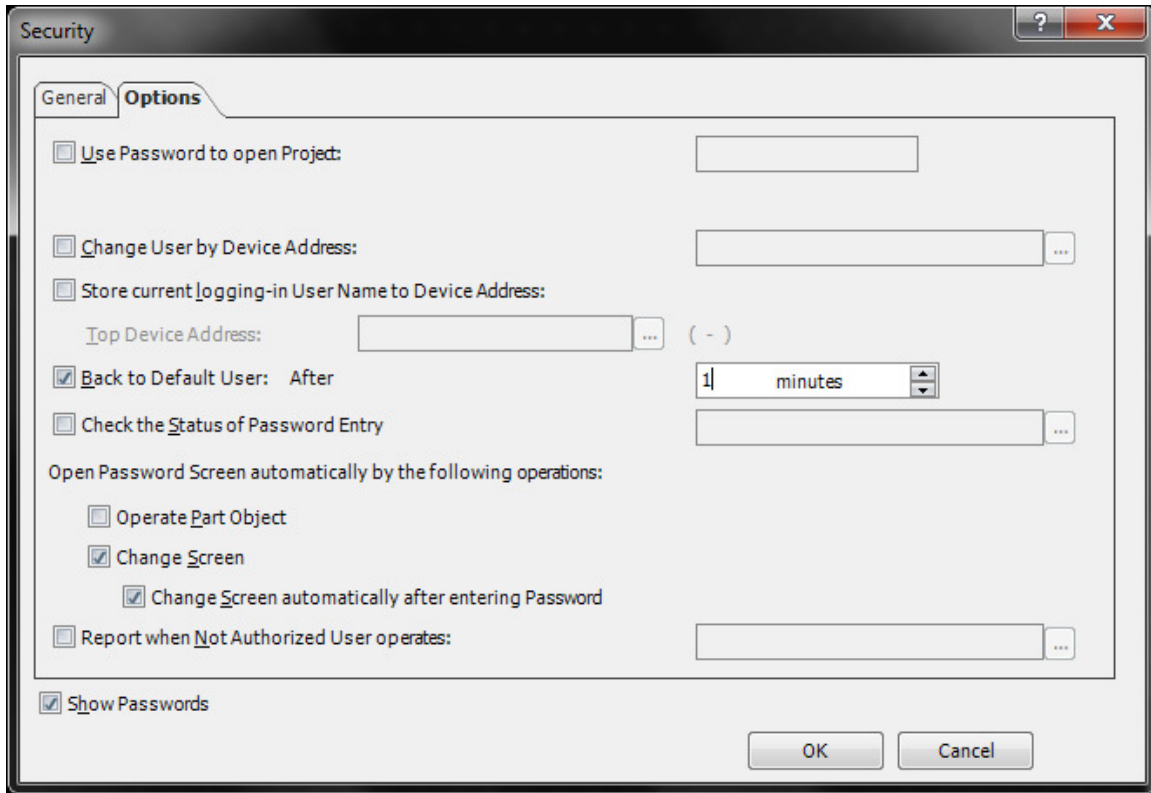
Security

?

X

General

Options

Use Password to open Project:

Change User by Device Address:

...

Store current logging-in User Name to Device Address:

Top Device Address:

...

( - )

Back to Default User: After

1

minutes

Check the Status of Password Entry

...

Open Password Screen automatically by the following operations:

Operate Part Object

Change Screen

Change Screen automatically after entering Password

Report when Not Authorized User operates:

...

Show Passwords

OK

Cancel